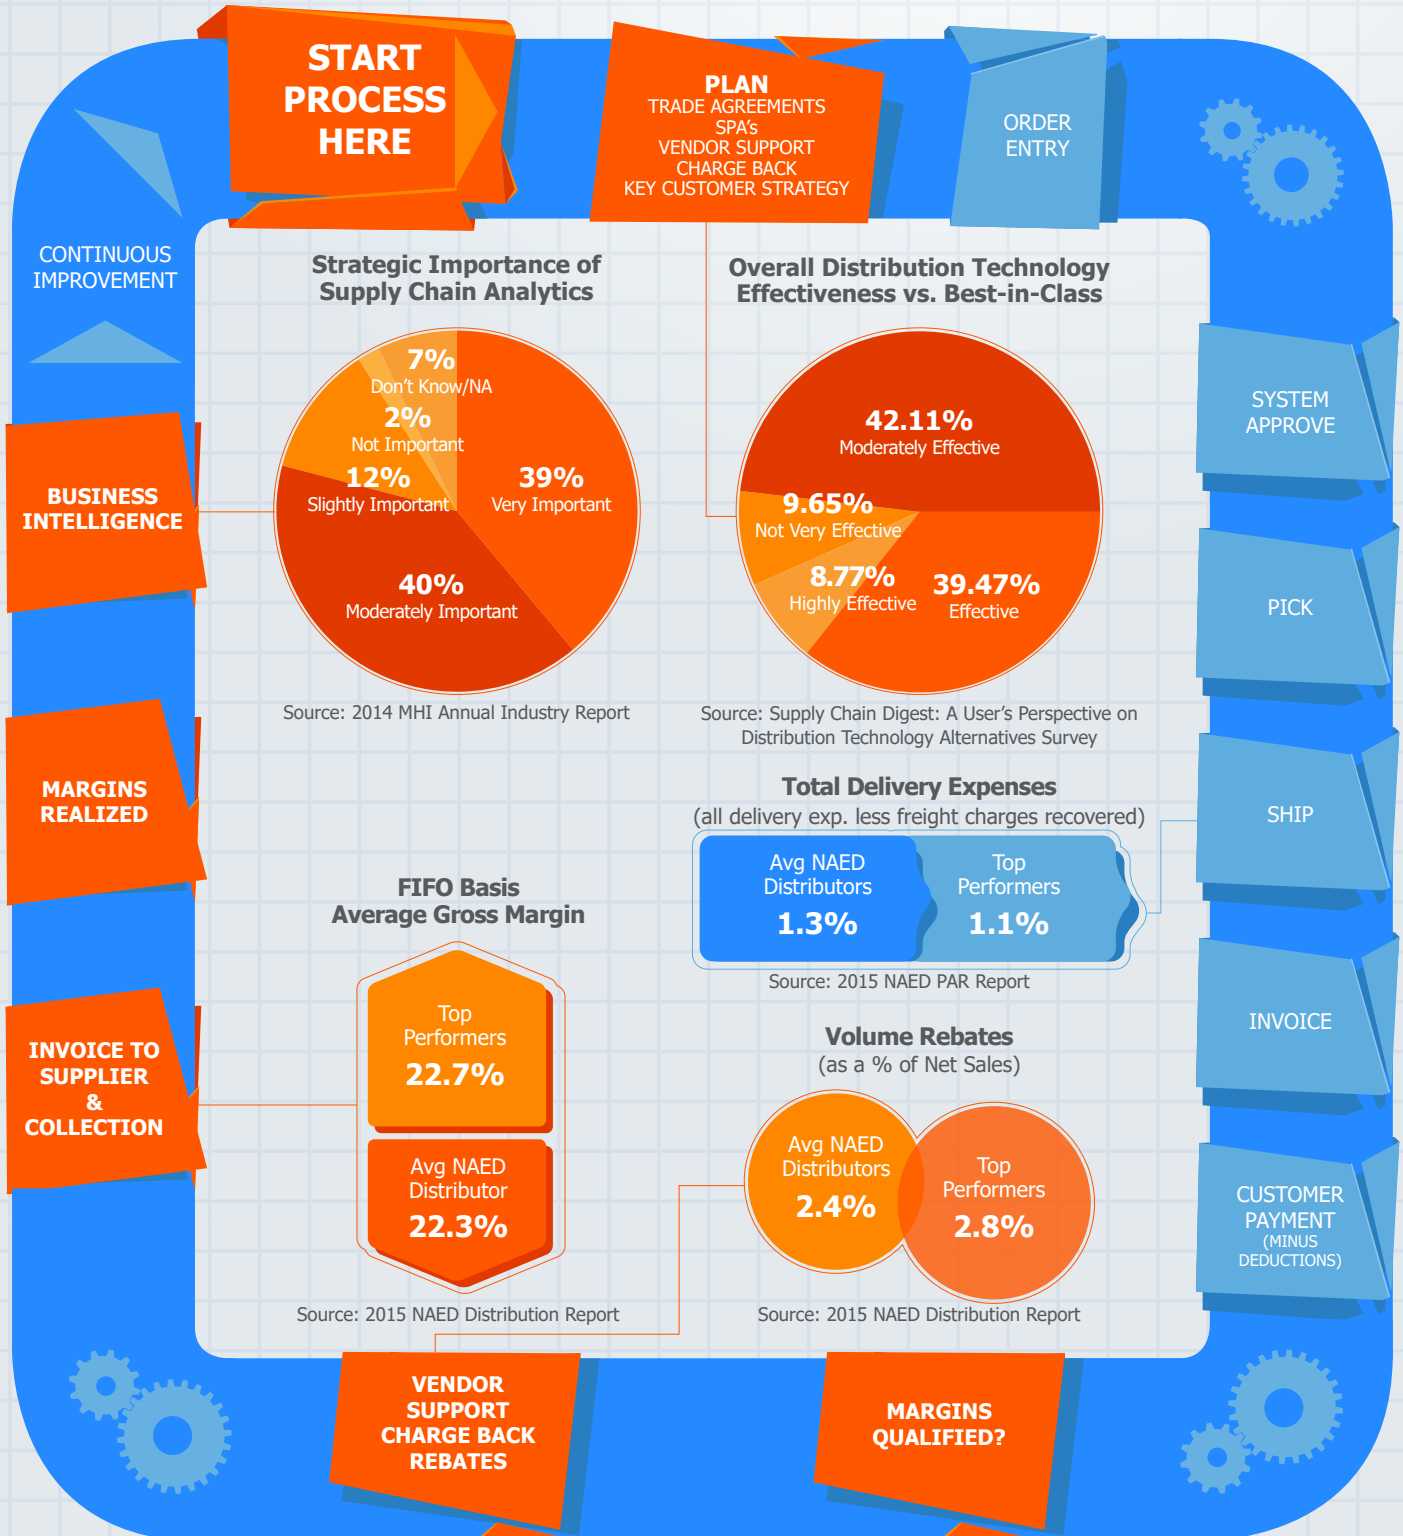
START PROCESS HERE

PLAN
TRADE AGREEMENTS
SPA's
VENDOR SUPPORT
CHARGE BACK
KEY CUSTOMER STRATEGY

ORDER ENTRY

CONTINUOUS IMPROVEMENT

Strategic Importance of Supply Chain Analytics

7%
Don't Know/NA
2%
Not Important
12%
Slightly Important
39%
Very Important
40%
Moderately Important

Source: 2014 MHI Annual Industry Report

Overall Distribution Technology Effectiveness vs. Best-in-Class

42.11%
Moderately Effective
9.65%
Not Very Effective
8.77%
Highly Effective
39.47%
Effective

Source: Supply Chain Digest: A User's Perspective on Distribution Technology Alternatives Survey

SYSTEM APPROVE

BUSINESS INTELLIGENCE

PICK

MARGINS REALIZED

Total Delivery Expenses
(all delivery exp. less freight charges recovered)

Avg NAED Distributors
1.3%

Top Performers
1.1%

Source: 2015 NAED PAR Report

SHIP

FIFO Basis
Average Gross Margin

Top Performers
22.7%

Avg NAED Distributor
22.3%

Source: 2015 NAED Distribution Report

INVOICE TO SUPPLIER & COLLECTION

INVOICE

Volume Rebates
(as a % of Net Sales)

Avg NAED Distributors
2.4%

Top Performers
2.8%

Source: 2015 NAED Distribution Report

CUSTOMER PAYMENT
(MINUS DEDUCTIONS)

VENDOR SUPPORT
CHARGE BACK
REBATES

MARGINS QUALIFIED?